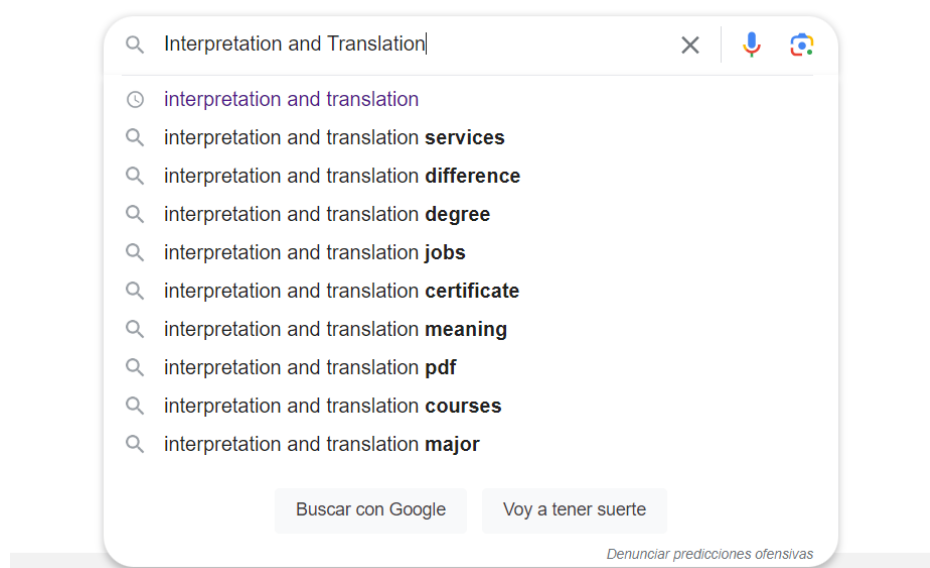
Interpretation and Translation

interpretation and translation
interpretation and translation **services**
interpretation and translation **difference**
interpretation and translation **degree**
interpretation and translation **jobs**
interpretation and translation **certificate**
interpretation and translation **meaning**
interpretation and translation **pdf**
interpretation and translation **courses**
interpretation and translation **major**

Buscar con Google
Voy a tener suerte

*Denunciar predicciones ofensivas*